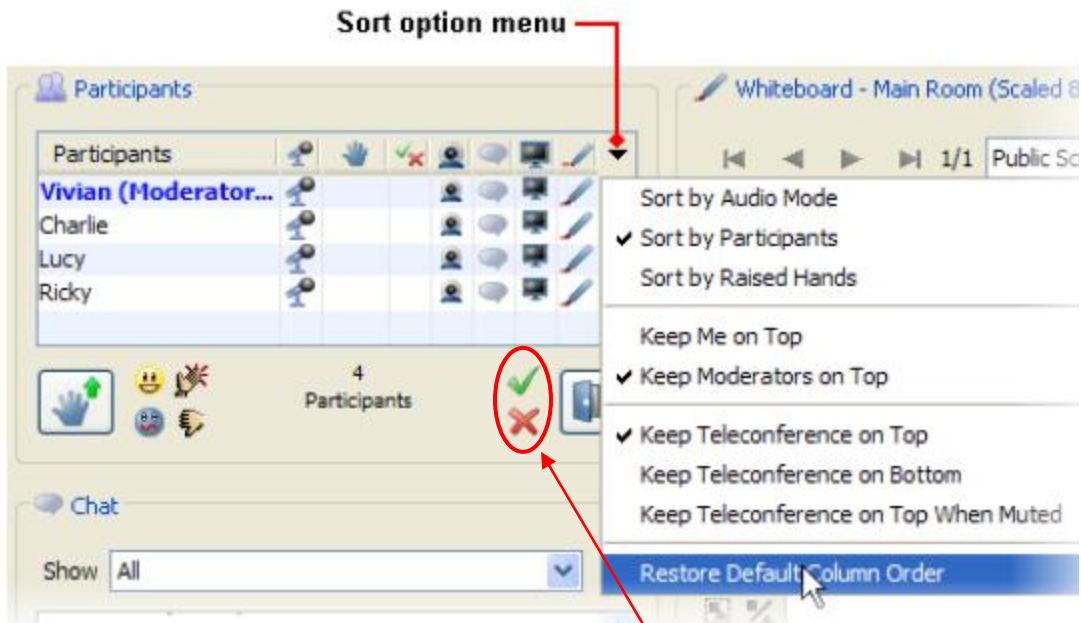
Sort option menu

Participants

Whiteboard - Main Room (Scaled 8

Participants

Vivian (Moderator...

Charlie

Lucy

Ricky

1/1 Public Sc

Sort by Audio Mode

✔ Sort by Participants

Sort by Raised Hands

Keep Me on Top

✔ Keep Moderators on Top

✔ Keep Teleconference on Top

Keep Teleconference on Bottom

Keep Teleconference on Top When Muted

Restore Default Column Order

4
Participants

Chat

Show All